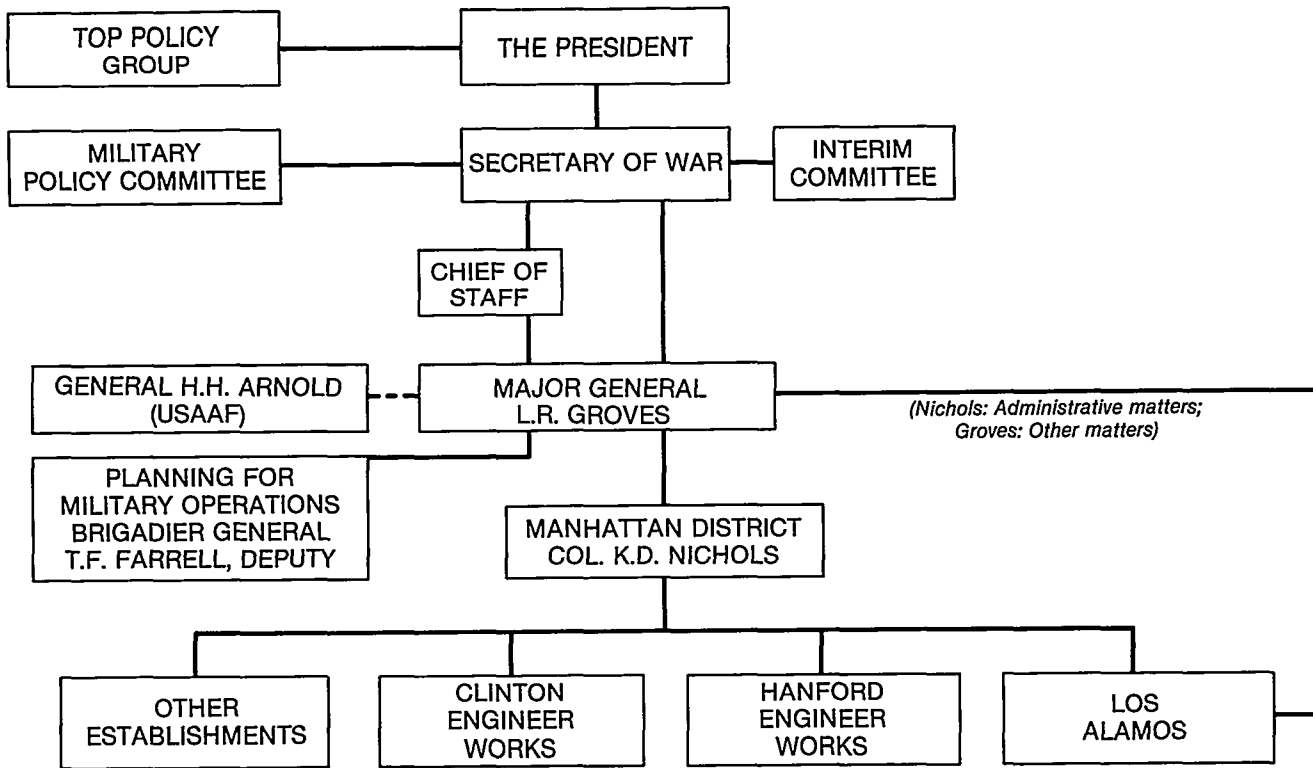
TOP POLICY GROUP

THE PRESIDENT

MILITARY POLICY COMMITTEE

SECRETARY OF WAR

INTERIM COMMITTEE

CHIEF OF STAFF

GENERAL H.H. ARNOLD (USAAF)

MAJOR GENERAL L.R. GROVES

(Nichols: Administrative matters; Groves: Other matters)

PLANNING FOR MILITARY OPERATIONS BRIGADIER GENERAL T.F. FARRELL, DEPUTY

MANHATTAN DISTRICT COL. K.D. NICHOLS

OTHER ESTABLISHMENTS

CLINTON ENGINEER WORKS

HANFORD ENGINEER WORKS

LOS ALAMOS